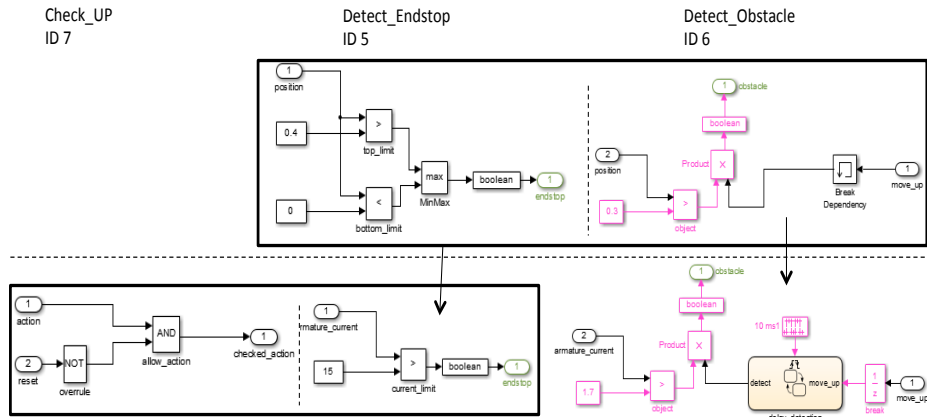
Check_UP
ID 7

Detect_Endstop
ID 5

Detect_Obstacle
ID 6

1
position

0.4

>
top_limit

0

<
bottom_limit

max
MinMax

boolean

1
endstop

1
obstacle

boolean

2
position

Product

×

0.3

>
object

Break
Dependency

1
move_up

1
action

2
reset

NOT
overrule

AND
allow_action

1
checked_action

1
rmature_current

15

>
current_limit

boolean

1
endstop

1
obstacle

boolean

2
armature_current

Product

×

10 ms1

1.7

>
object

detect

move_up

$\frac{1}{z}$
break

1
move_up

delay_detection